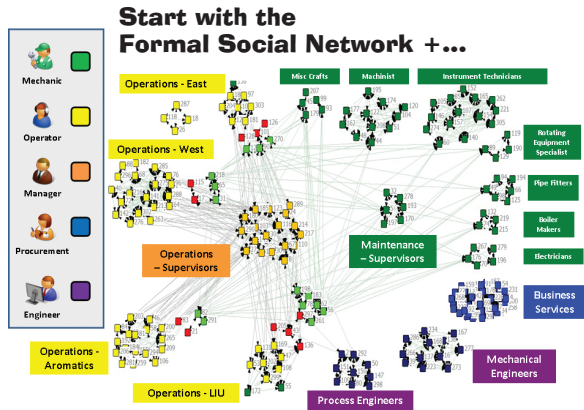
Start with the
Formal Social Network +...

Mechanic
Operator
Manager
Procurement
Engineer

Operations - East
Operations - West
Operations – Supervisors
Operations - Aromatics
Operations - LIU
Misc Crafts
Machinist
Instrument Technicians
Rotating Equipment Specialist
Pipe Fitters
Boiler Makers
Electricians
Maintenance – Supervisors
Business Services
Mechanical Engineers
Process Engineers